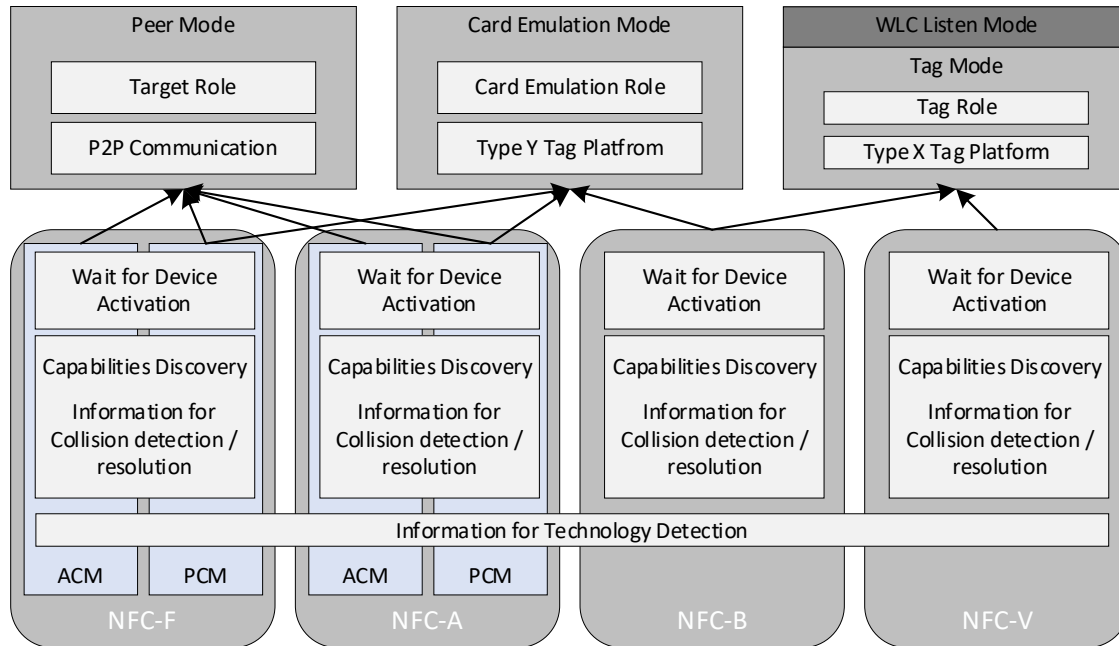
Peer Mode

Target Role

P2P Communication

Card Emulation Mode

Card Emulation Role

Type Y Tag Platfrom

WLC Listen Mode

Tag Mode

Tag Role

Type X Tag Platform

Wait for Device Activation

Capabilities Discovery

Information for Collision detection / resolution

Wait for Device Activation

Capabilities Discovery

Information for Collision detection / resolution

Wait for Device Activation

Capabilities Discovery

Information for Collision detection / resolution

Wait for Device Activation

Capabilities Discovery

Information for Collision detection / resolution

Information for Technology Detection

ACM

PCM

ACM

PCM

NFC-F

NFC-A

NFC-B

NFC-V